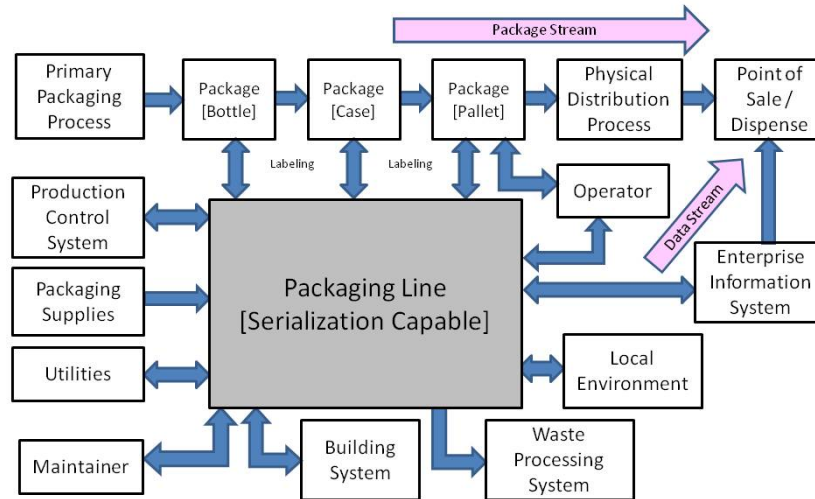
Package Stream

Primary Packaging Process

Package [Bottle]

Package [Case]

Package [Pallet]

Physical Distribution Process

Point of Sale / Dispense

Labeling

Labeling

Production Control System

Operator

Data Stream

Packaging Supplies

Packaging Line [Serialization Capable]

Enterprise Information System

Utilities

Local Environment

Maintainer

Building System

Waste Processing System